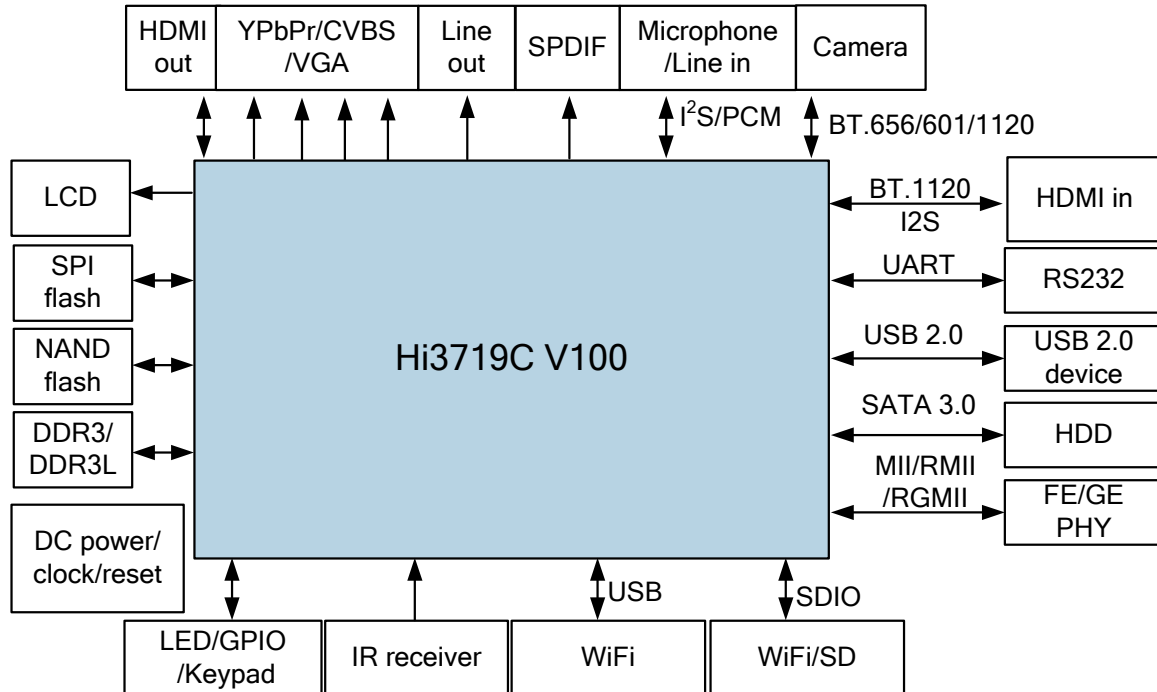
HDMI out

YPbPr/CVBS /VGA

Line out

SPDIF

Microphone /Line in

Camera

$I^2S$/PCM

BT.656/601/1120

LCD

SPI flash

NAND flash

DDR3/ DDR3L

DC power/ clock/reset

Hi3719C V100

BT.1120

I2S

HDMI in

UART

RS232

USB 2.0

USB 2.0 device

SATA 3.0

HDD

MII/RMII /RGMII

FE/GE PHY

USB

SDIO

LED/GPIO /Keypad

IR receiver

WiFi

WiFi/SD